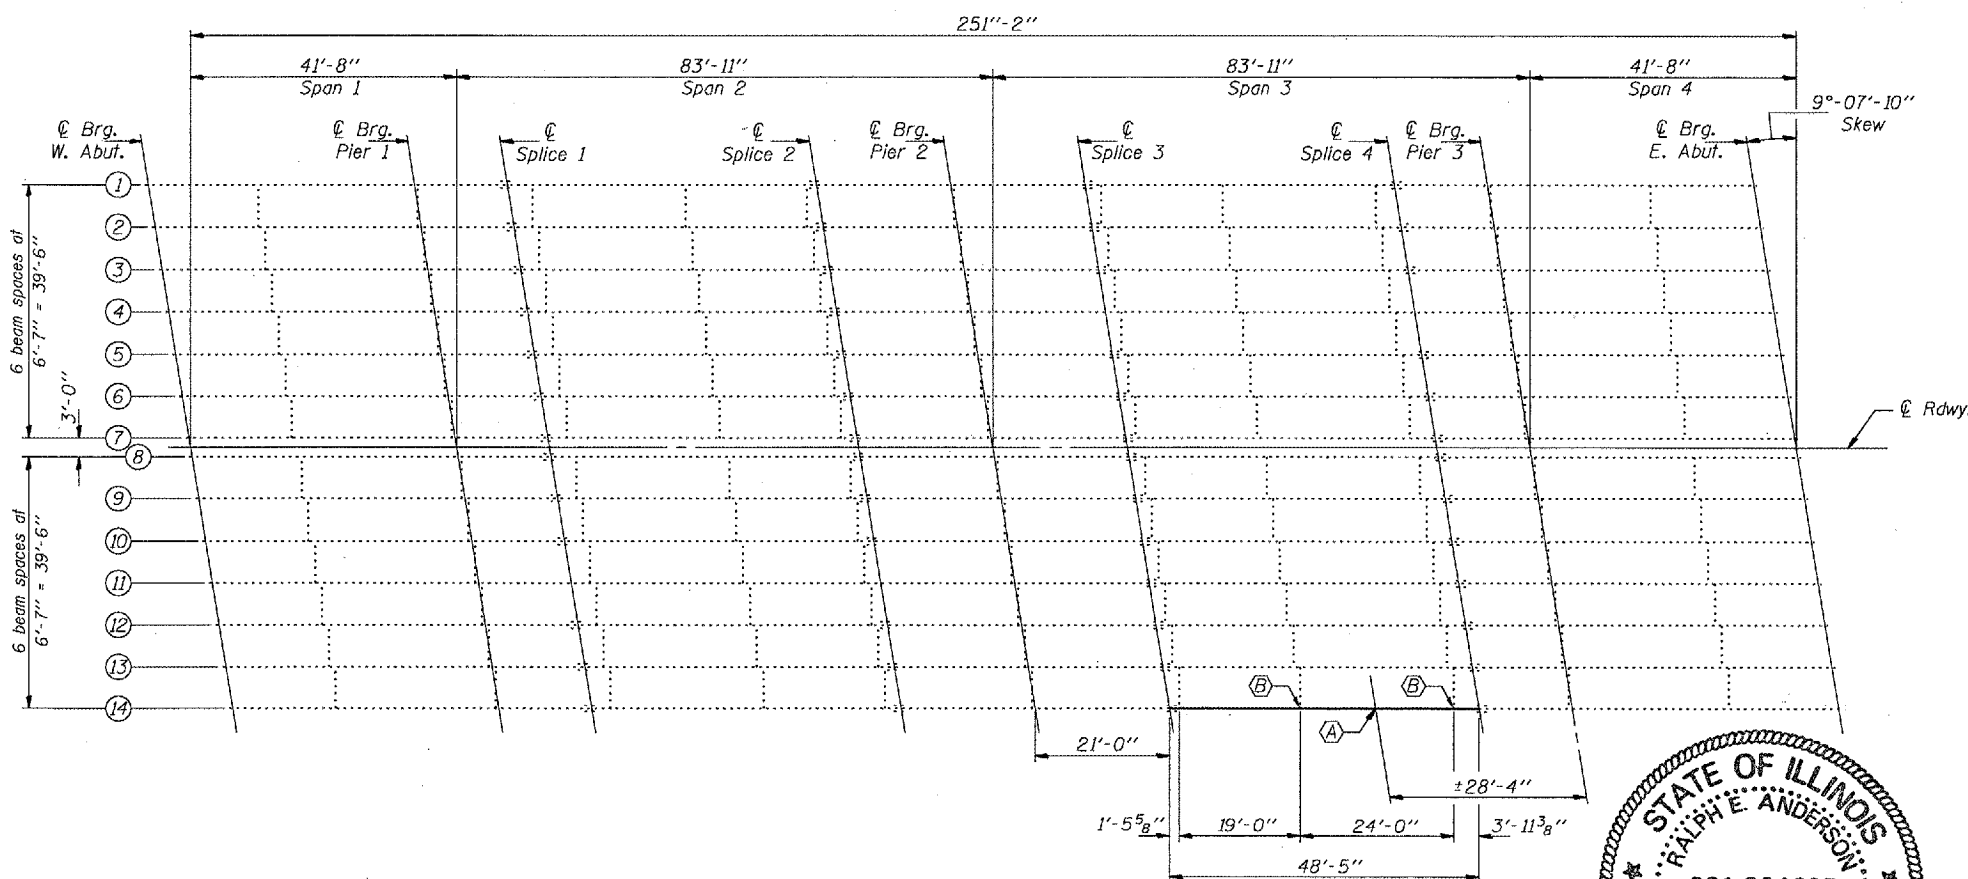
251'-2"

41'-8"
Span 1

83'-11"
Span 2

83'-11"
Span 3

41'-8"
Span 4

9°-07'-10"
Skew

℄ Brg.
W. Abut.

℄ Brg.
Pier 1

℄
Splice 1

℄
Splice 2

℄ Brg.
Pier 2

℄
Splice 3

℄
Splice 4

℄ Brg.
Pier 3

℄ Brg.
E. Abut.

1
2
3
4
5
6
7
8
9
10
11
12
13
14

6 beam spaces at 6'-7" = 39'-6"

3'-0"

6 beam spaces at 6'-7" = 39'-6"

℄ Rdwy.

B
B
A

21'-0"

±28'-4"

$1'-5\frac{5}{8}"$

19'-0"

24'-0"

$3'-11\frac{3}{8}"$

48'-5"

STATE OF ILLINOIS
RALPH E. ANDERSON